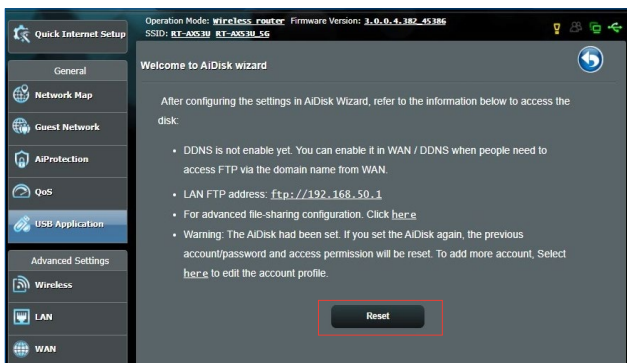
Quick Internet Setup

Operation Mode: Wireless router Firmware Version: 3.0.0.4.382_45386
SSID: RT-AX53U RT-AX53U_5G

General

Network Map

Guest Network

AiProtection

QoS

USB Application

Advanced Settings

Wireless

LAN

WAN

Welcome to AiDisk wizard

After configuring the settings in AiDisk Wizard, refer to the information below to access the disk:

• DDNS is not enable yet. You can enable it in WAN / DDNS when people need to access FTP via the domain name from WAN.

• LAN FTP address: ftp://192.168.50.1

• For advanced file-sharing configuration. Click here

• Warning: The AiDisk had been set. If you set the AiDisk again, the previous account/password and access permission will be reset. To add more account, Select here to edit the account profile.

Reset